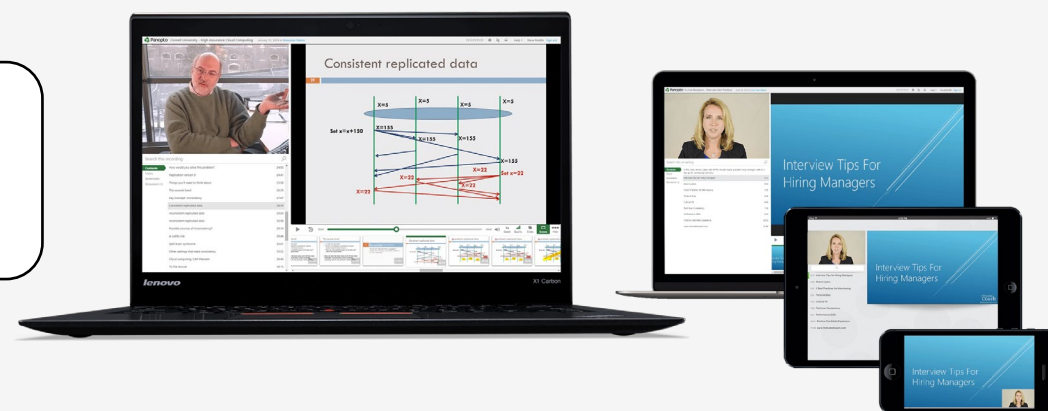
Panopto

Consistent replicated data

X=5

X=5

X=5

X=5

Set x=x+150

X=155

X=155

X=155

X=155

X=22

X=22

X=22

Set x=22

X=22

Search the recording

lenovo

X1 Carbon

Panopto

Interview Tips For Hiring Managers

Interview Tips For Hiring Managers

Interview Tips For Hiring Managers